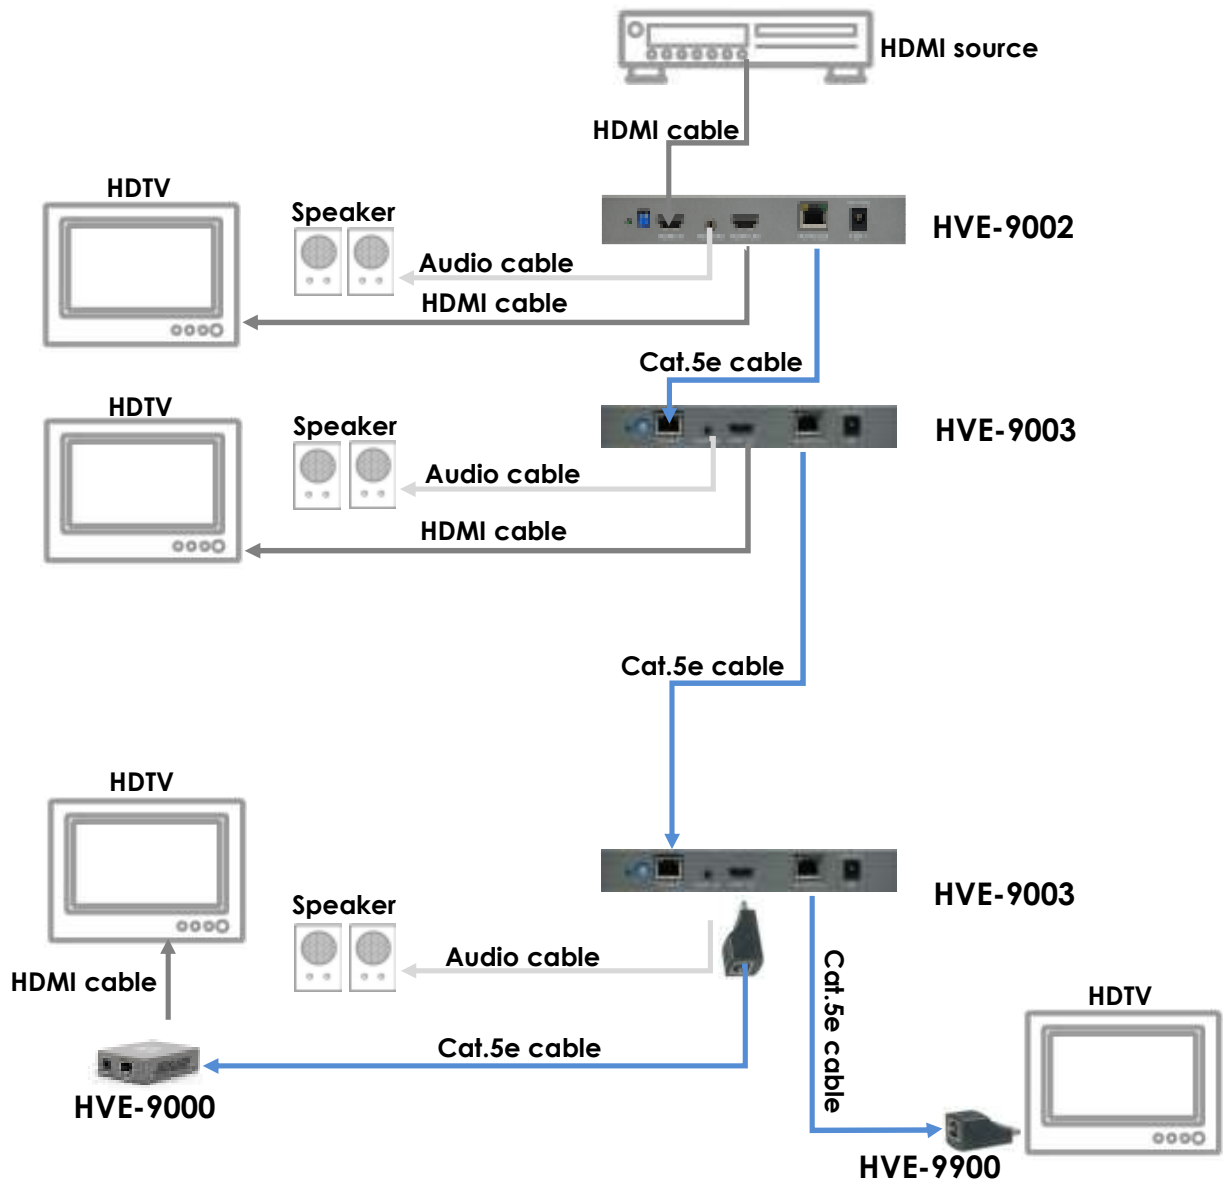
HDMI source

HDMI cable

HDTV

Speaker

HVE-9002

Audio cable

HDMI cable

Cat.5e cable

HDTV

Speaker

HVE-9003

Audio cable

HDMI cable

Cat.5e cable

HDTV

HVE-9003

Speaker

Audio cable

HDMI cable

Cat.5e cable

HDTV

Cat.5e cable

HVE-9000

HVE-9900